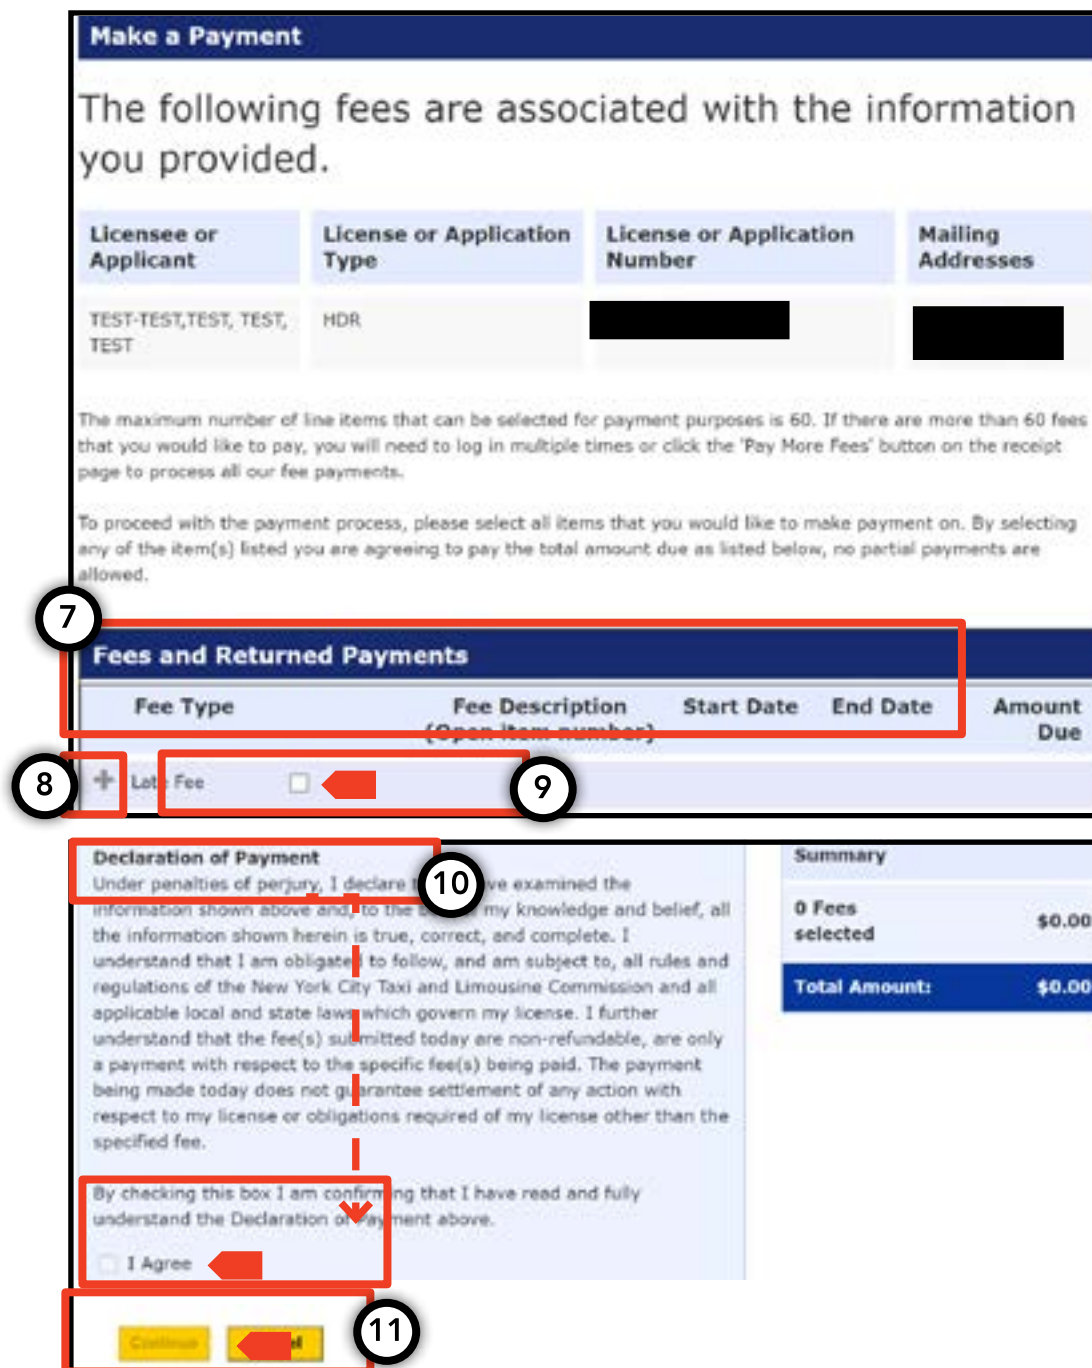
Make a Payment

The following fees are associated with the information you provided.

| Licensee or Applicant | License or Application Type | License or Application Number | Mailing Addresses |
|---|---|---|---|
| TEST-TEST,TEST, TEST, TEST | HDR | | |

The maximum number of line items that can be selected for payment purposes is 60. If there are more than 60 fees that you would like to pay, you will need to log in multiple times or click the 'Pay More Fees' button on the receipt page to process all our fee payments.

To proceed with the payment process, please select all items that you would like to make payment on. By selecting any of the item(s) listed you are agreeing to pay the total amount due as listed below, no partial payments are allowed.

7

Fees and Returned Payments

| Fee Type | Fee Description (Open item number) | Start Date | End Date | Amount Due |
|---|---|---|---|---|
| Late Fee | | | | |

8

9

Declaration of Payment
Under penalties of perjury, I declare t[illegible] 10 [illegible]ve examined the information shown above and, to the b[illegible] my knowledge and belief, all the information shown herein is true, correct, and complete. I understand that I am obligated to follow, and am subject to, all rules and regulations of the New York City Taxi and Limousine Commission and all applicable local and state laws which govern my license. I further understand that the fee(s) submitted today are non-refundable, are only a payment with respect to the specific fee(s) being paid. The payment being made today does not guarantee settlement of any action with respect to my license or obligations required of my license other than the specified fee.

By checking this box I am confirming that I have read and fully understand the Declaration of Payment above.

I Agree

Summary

0 Fees selected $0.00

Total Amount: $0.00

Continue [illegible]d

11